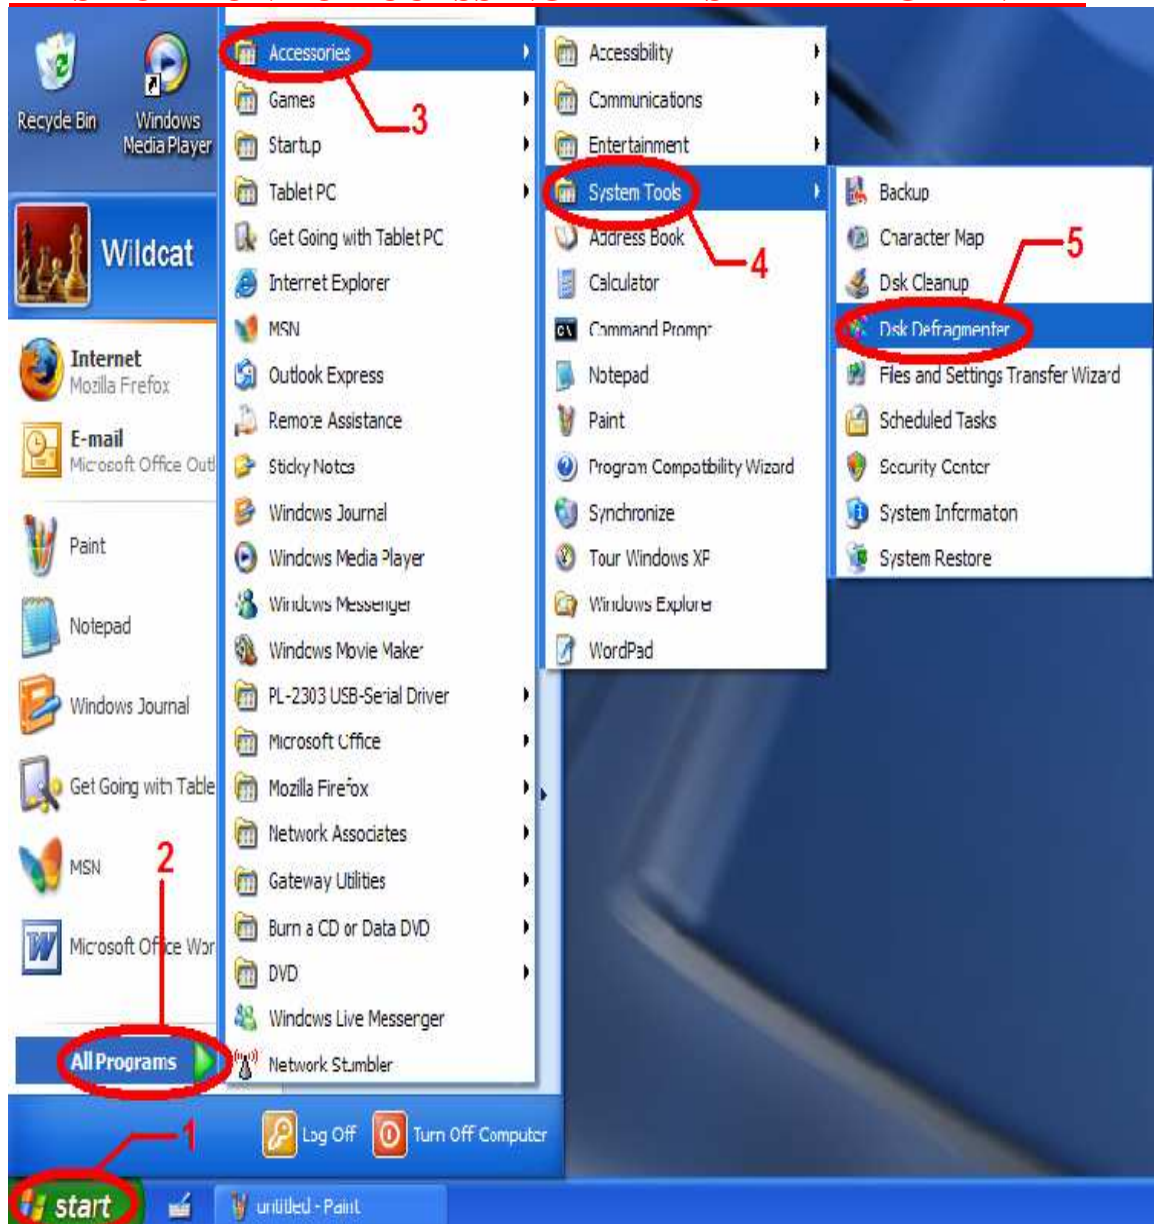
Recycle Bin
Windows Media Player
Wildcat
Internet
Mozilla Firefox
E-mail
Microsoft Office Outl
Paint
Notepad
Windows Journal
Get Going with Table
MSN
Microsoft Office Wor
All Programs
2
1
start
untitled - Paint
Log Off
Turn Off Computer

Accessories
3
Games
Startup
Tablet PC
Get Going with Tablet PC
Internet Explorer
MSN
Outlook Express
Remote Assistance
Sticky Notes
Windows Journal
Windows Media Player
Windows Messenger
Windows Movie Maker
PL-2303 USB-Serial Driver
Microsoft Office
Mozilla Firefox
Network Associates
Gateway Utilities
Burn a CD or Data DVD
DVD
Windows Live Messenger
Network Stumbler

Accessibility
Communications
Entertainment
System Tools
4
Address Book
Calculator
Command Prompt
Notepad
Paint
Program Compatibility Wizard
Synchronize
Tour Windows XP
Windows Explorer
WordPad

Backup
Character Map
5
Disk Cleanup
Disk Defragmenter
Files and Settings Transfer Wizard
Scheduled Tasks
Security Center
System Information
System Restore